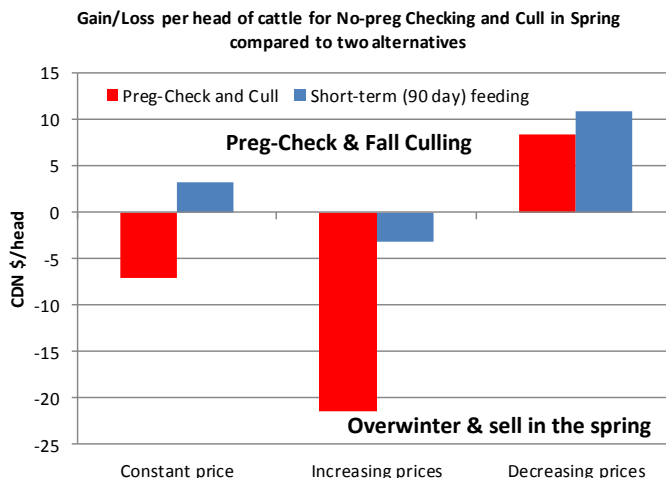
Gain/Loss per head of cattle for No-preg Checking and Cull in Spring compared to two alternatives

Preg-Check and Cull
Short-term (90 day) feeding

Preg-Check & Fall Culling

15
10
5
0
-5
-10
-15
-20
-25

CDN $/head

Overwinter & sell in the spring

Constant price
Increasing prices
Decreasing prices